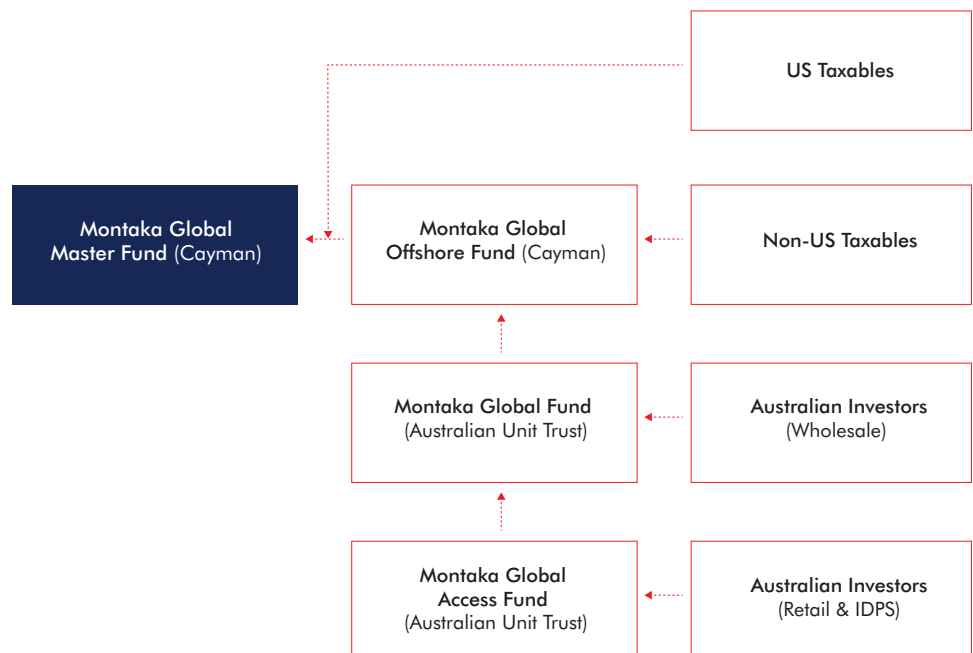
US Taxables

Montaka Global Master Fund (Cayman)

Montaka Global Offshore Fund (Cayman)

Non-US Taxables

Montaka Global Fund (Australian Unit Trust)

Australian Investors (Wholesale)

Montaka Global Access Fund (Australian Unit Trust)

Australian Investors (Retail & IDPS)